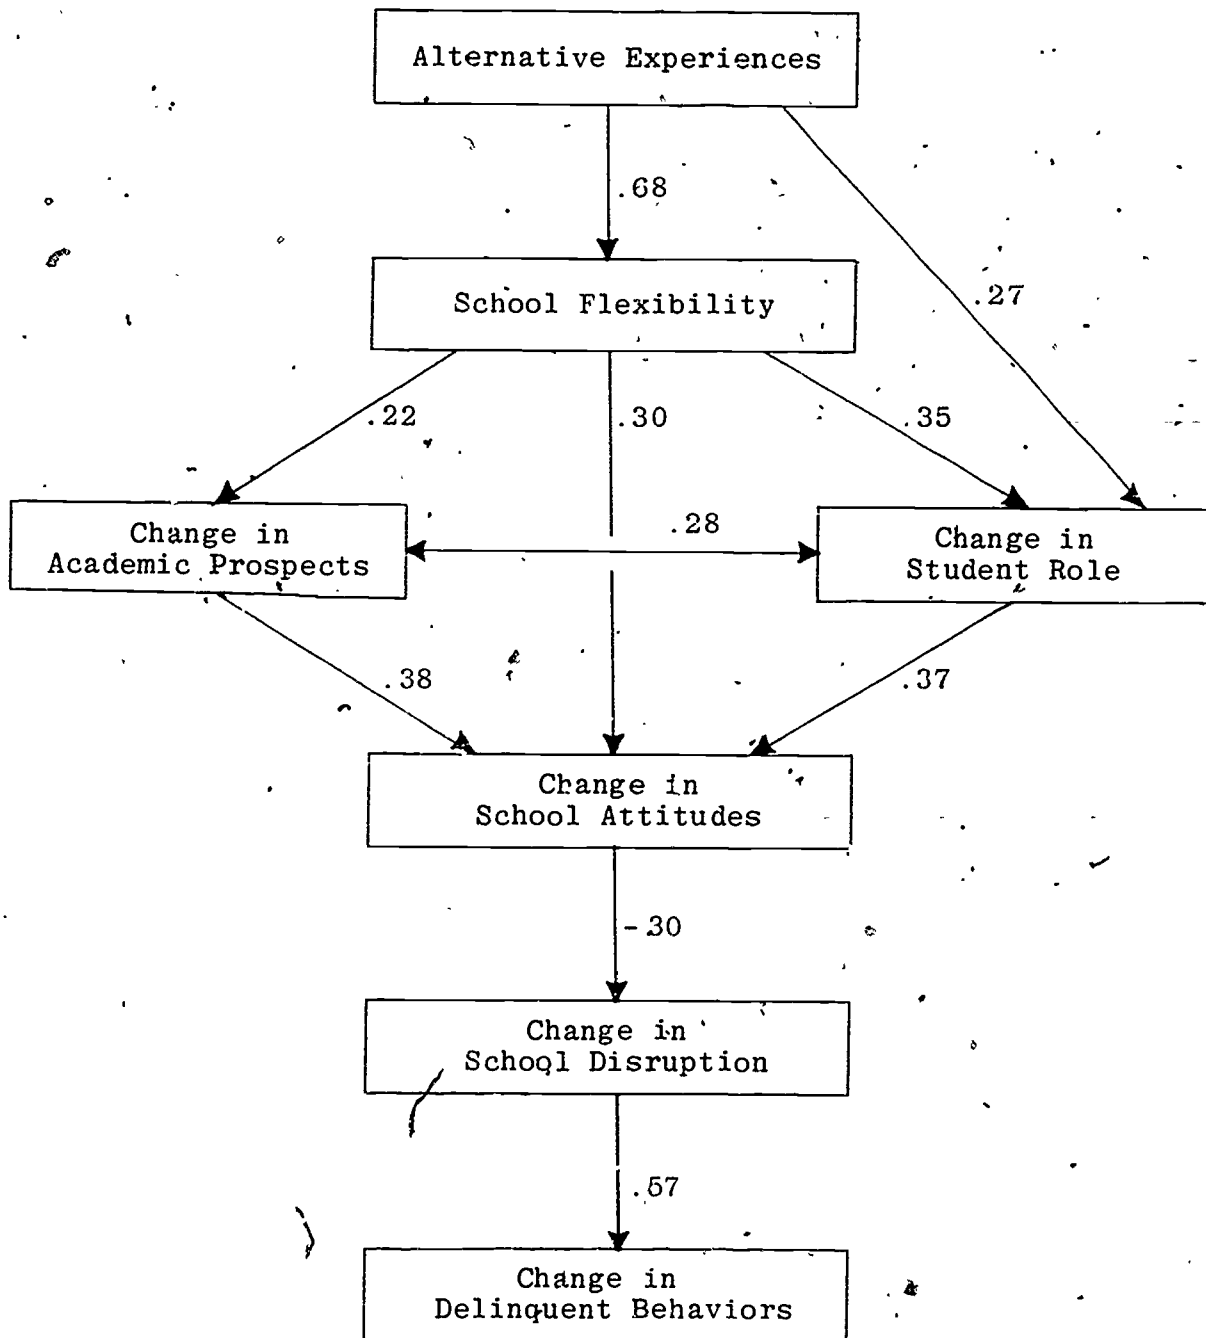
Alternative Experiences

.68

.27

School Flexibility

.22

.30

.35

Change in Academic Prospects

.28

Change in Student Role

.38

.37

Change in School Attitudes

-.30

Change in School Disruption

.57

Change in Delinquent Behaviors